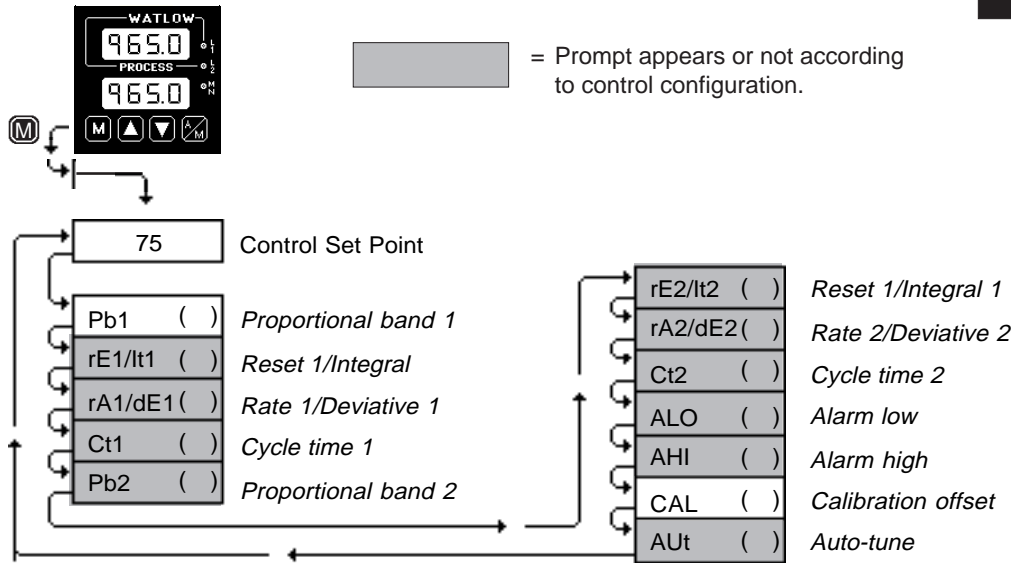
WATLOW
965.0
L1
PROCESS
L2
965.0
MAN
M
A/M

= Prompt appears or not according to control configuration.

M

75 Control Set Point

Pb1 ( ) *Proportional band 1*
rE1/It1 ( ) *Reset 1/Integral*
rA1/dE1 ( ) *Rate 1/Deviative 1*
Ct1 ( ) *Cycle time 1*
Pb2 ( ) *Proportional band 2*

rE2/It2 ( ) *Reset 1/Integral 1*
rA2/dE2 ( ) *Rate 2/Deviative 2*
Ct2 ( ) *Cycle time 2*
ALO ( ) *Alarm low*
AHI ( ) *Alarm high*
CAL ( ) *Calibration offset*
AUt ( ) *Auto-tune*